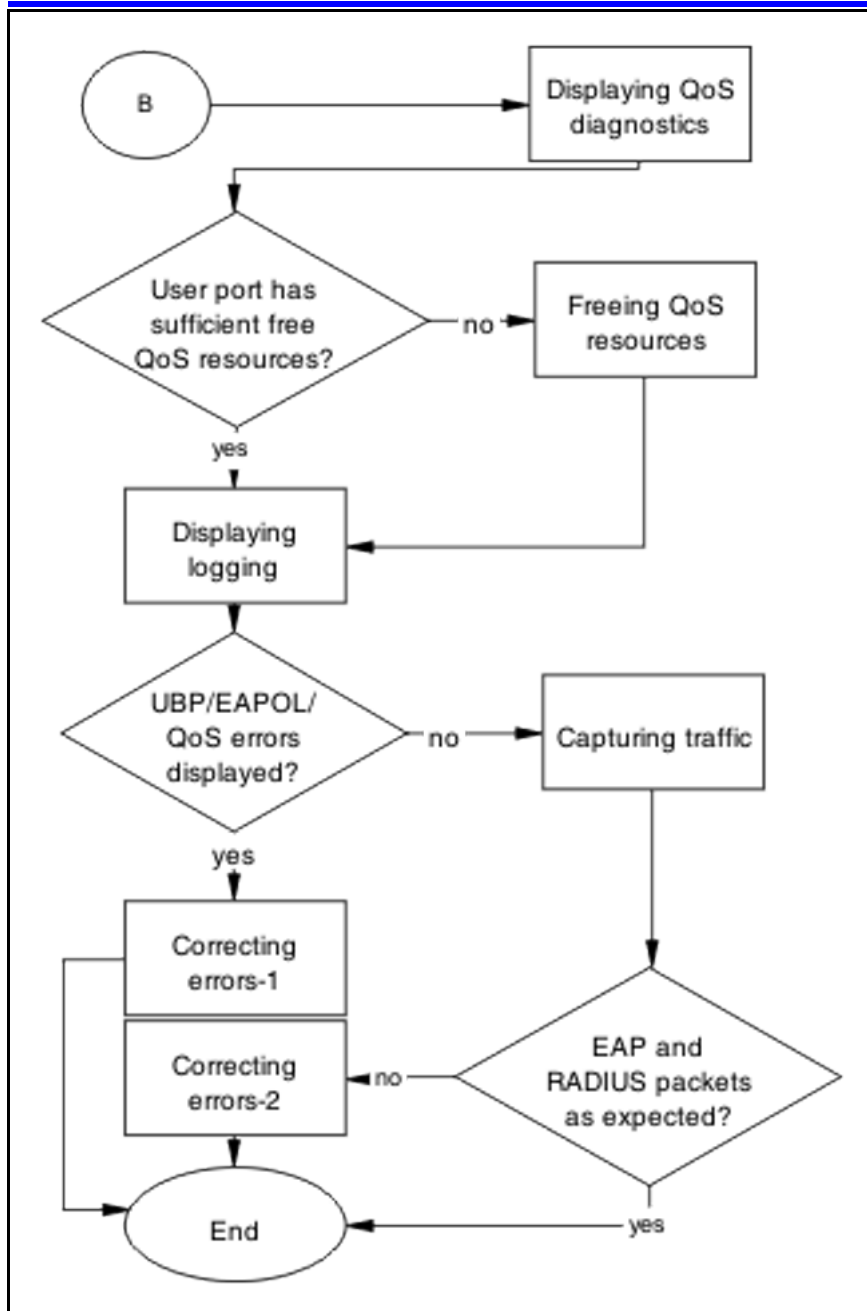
B

Displaying QoS diagnostics

User port has sufficient free QoS resources?

no

Freeing QoS resources

yes

Displaying logging

UBP/EAPOL/ QoS errors displayed?

no

Capturing traffic

yes

Correcting errors-1

Correcting errors-2

no

EAP and RADIUS packets as expected?

End

yes